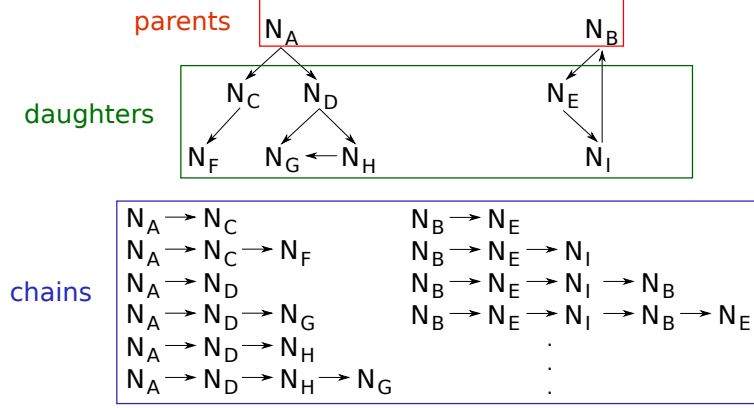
parents
$N_A$ $N_B$

daughters
$N_C$ $N_D$ $N_E$
$N_F$ $N_G$ $N_H$ $N_I$

chains
$N_A \rightarrow N_C$
$N_A \rightarrow N_C \rightarrow N_F$
$N_A \rightarrow N_D$
$N_A \rightarrow N_D \rightarrow N_G$
$N_A \rightarrow N_D \rightarrow N_H$
$N_A \rightarrow N_D \rightarrow N_H \rightarrow N_G$

$N_B \rightarrow N_E$
$N_B \rightarrow N_E \rightarrow N_I$
$N_B \rightarrow N_E \rightarrow N_I \rightarrow N_B$
$N_B \rightarrow N_E \rightarrow N_I \rightarrow N_B \rightarrow N_E$
.
.
.